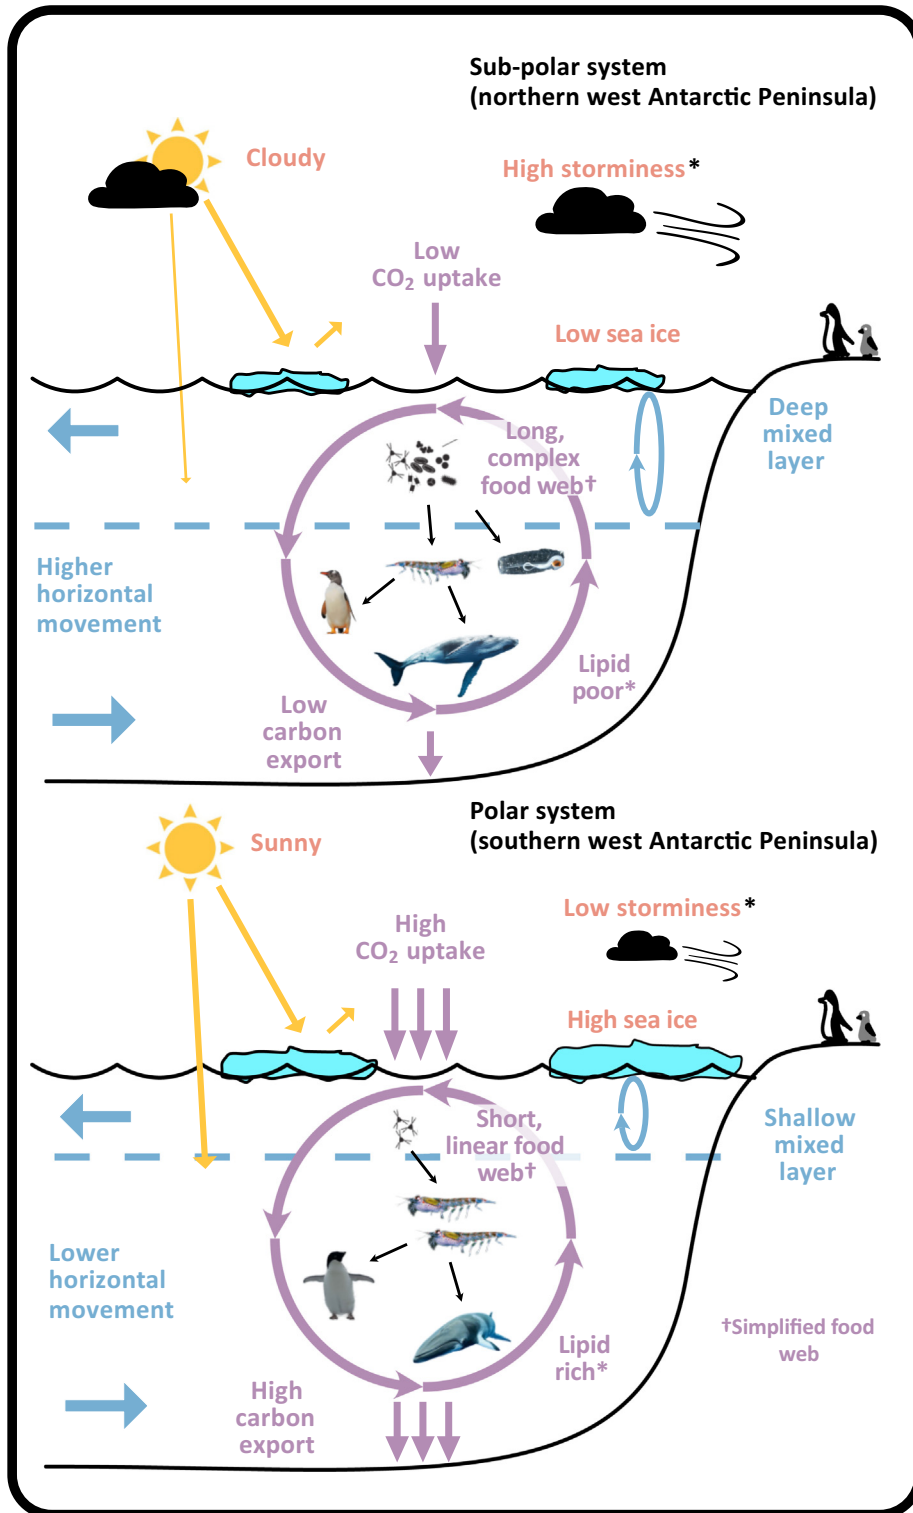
Sub-polar system
(northern west Antarctic Peninsula)

Cloudy

High storminess*

Low
$CO_2$ uptake

Low sea ice

Deep
mixed
layer

Long,
complex
food web†

Higher
horizontal
movement

Lipid
poor*

Low
carbon
export

Polar system
(southern west Antarctic Peninsula)

Sunny

Low storminess*

High
$CO_2$ uptake

High sea ice

Shallow
mixed
layer

Short,
linear food
web†

Lower
horizontal
movement

Lipid
rich*

†Simplified food
web

High
carbon
export